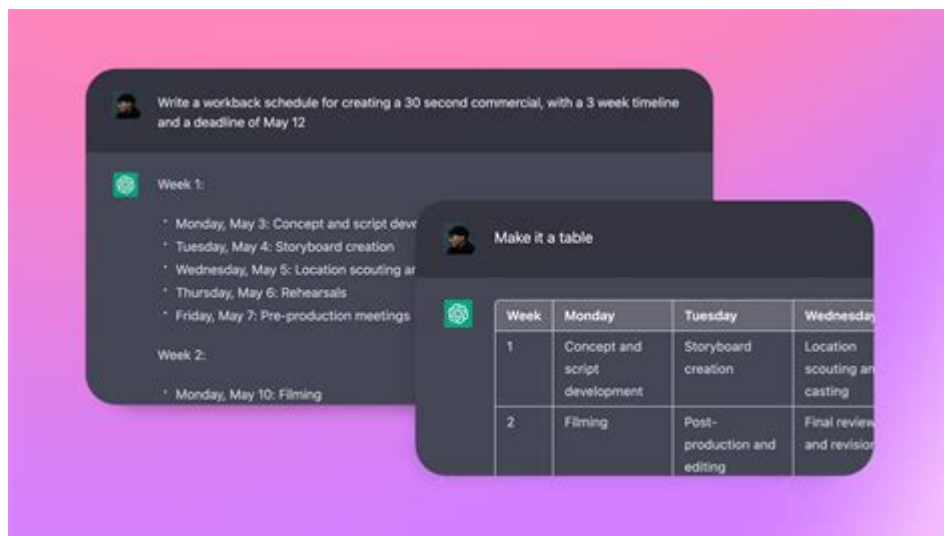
Write a workback schedule for creating a 30 second commercial, with a 3 week timeline and a deadline of May 12

Week 1:

- Monday, May 3: Concept and script deve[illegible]
- Tuesday, May 4: Storyboard creation
- Wednesday, May 5: Location scouting a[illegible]
- Thursday, May 6: Rehearsals
- Friday, May 7: Pre-production meetings

Week 2:

- Monday, May 10: Filming

Make it a table

| Week | Monday | Tuesday | Wednesday |
|---|---|---|---|
| 1 | Concept and script development | Storyboard creation | Location scouting a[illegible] casting |
| 2 | Filming | Post-production and editing | Final review and revisio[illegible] |